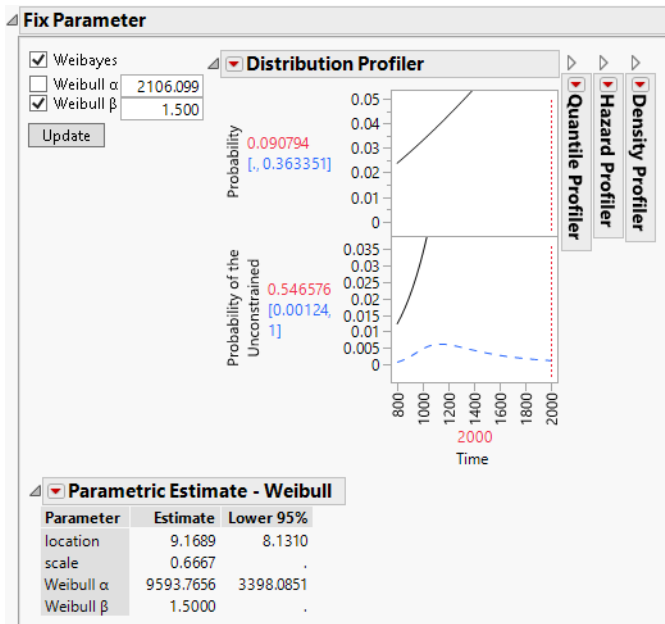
Fix Parameter

Weibayes
Weibull α 2106.099
Weibull β 1.500
Update

Distribution Profiler

Probability
0.090794
[., 0.363351]
0.05
0.04
0.03
0.02
0.01
0

Probability of the Unconstrained
0.546576
[0.00124, 1]
0.035
0.03
0.025
0.02
0.015
0.01
0.005
0

800
1000
1200
1400
1600
1800
2000
2000
Time

Quantile Profiler
Hazard Profiler
Density Profiler

Parametric Estimate - Weibull

| Parameter | Estimate | Lower 95% |
|---|---|---|
| location | 9.1689 | 8.1310 |
| scale | 0.6667 | . |
| Weibull α | 9593.7656 | 3398.0851 |
| Weibull β | 1.5000 | . |